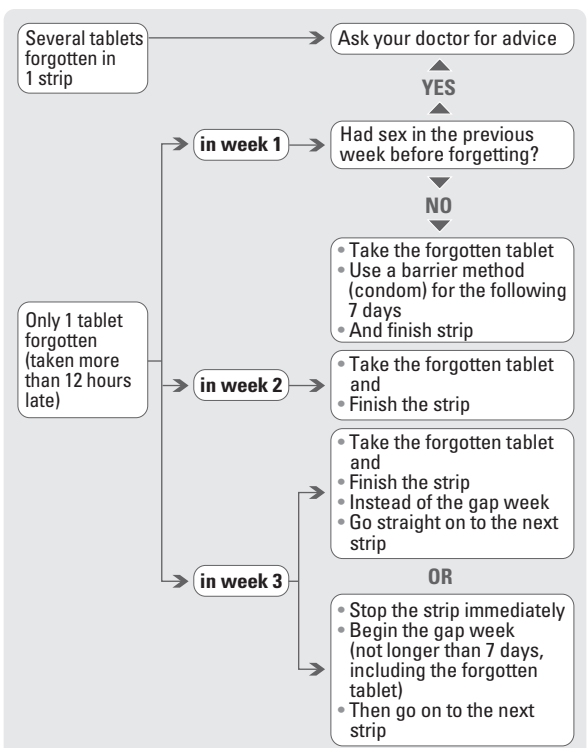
Several tablets forgotten in 1 strip

Ask your doctor for advice

YES

Only 1 tablet forgotten (taken more than 12 hours late)

in week 1

Had sex in the previous week before forgetting?

NO

• Take the forgotten tablet
• Use a barrier method (condom) for the following 7 days
• And finish strip

in week 2

• Take the forgotten tablet and
• Finish the strip

in week 3

• Take the forgotten tablet and
• Finish the strip
• Instead of the gap week
• Go straight on to the next strip

OR

• Stop the strip immediately
• Begin the gap week (not longer than 7 days, including the forgotten tablet)
• Then go on to the next strip